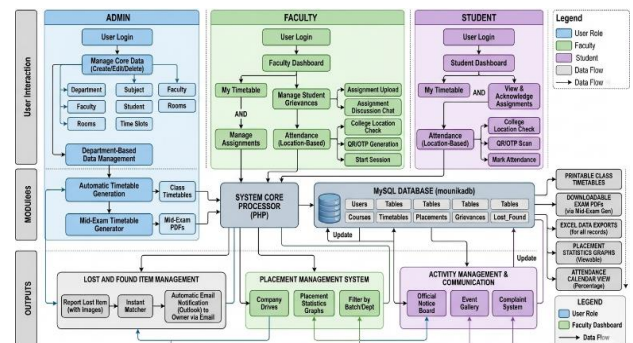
User Interaction

ADMIN

User Login

Manage Core Data (Create/Edit/Delete)

Department

Subject

Faculty

Faculty

Student

Rooms

Rooms

Time Slots

Department-Based Data Management

FACULTY

User Login

Faculty Dashboard

My Timetable

AND

Manage Assignments

Manage Student Grievances

Attendance (Location-Based)

Assignment Upload

Assignment Discussion Chat

College Location Check

QR/OTP Generation

Start Session

STUDENT

User Login

Student Dashboard

My Timetable

AND

View & Acknowledge Assignments

Attendance (Location-Based)

College Location Check

QR/OTP Scan

Mark Attendance

Legend

User Role

Faculty

Student

Data Flow

Data Flow

MODULES

Automatic Timetable Generation

Class Timetables

Mid-Exam Timetable Generator

Mid-Exam PDFs

SYSTEM CORE PROCESSOR (PHP)

MySQL DATABASE (mounikadb)

Users

Tables

Tables

Tables

Tables

Courses

Timetables

Placements

Grievances

Lost_Found

Update

Update

PRINTABLE CLASS TIMETABLES

DOWNLOADABLE EXAM PDFs (via Mid-Exam Gen)

EXCEL DATA EXPORTS (for all records)

PLACEMENT STATISTICS GRAPHS (Viewable)

ATTENDANCE CALENDAR VIEW (Percentage)

OUTPUTS

LOST AND FOUND ITEM MANAGEMENT

Report Lost Item (with Images)

Instant Matcher

Automatic Email Notification (Outlook) to Owner via Email

PLACEMENT MANAGEMENT SYSTEM

Company Drives

Placement Statistics Graphs

Filter by Batch/Dept

ACTIVITY MANAGEMENT & COMMUNICATION

Official Notice Board

Event Gallery

Complaint System

LEGEND

User Role

Faculty Dashboard

Data Flow